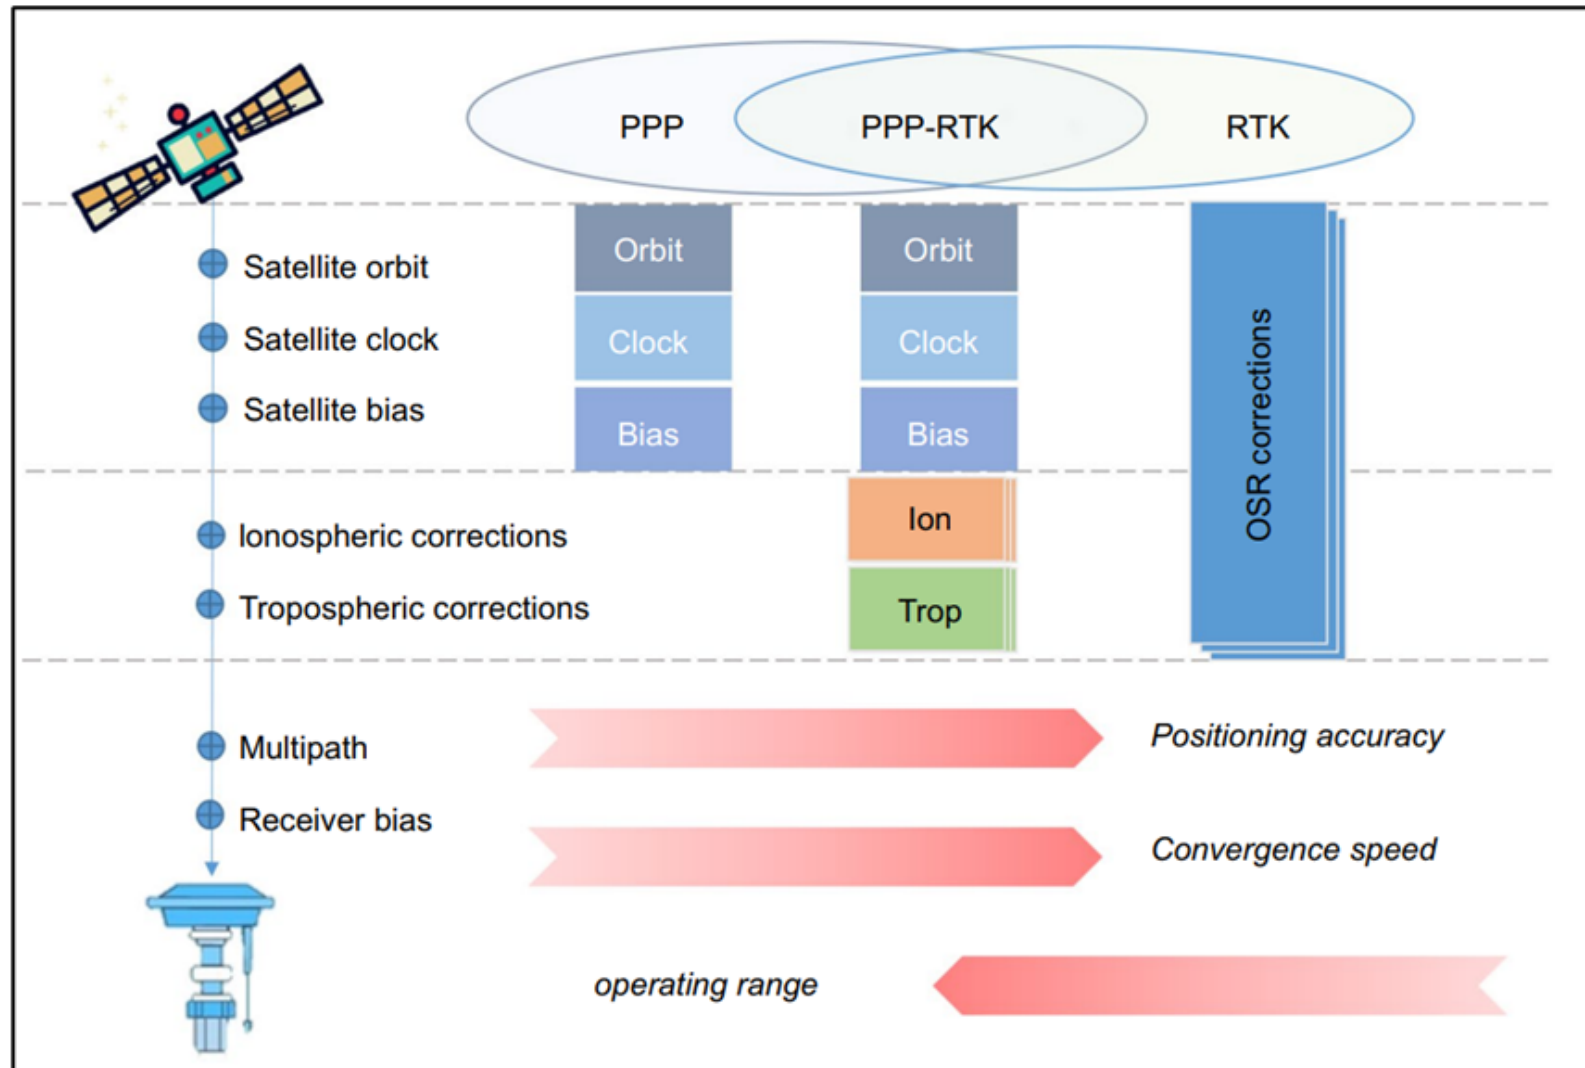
PPP
PPP-RTK
RTK

Satellite orbit
Satellite clock
Satellite bias

Orbit
Clock
Bias

Orbit
Clock
Bias

OSR corrections

Ionospheric corrections
Tropospheric corrections

Ion
Trop

Multipath
Receiver bias

Positioning accuracy
Convergence speed
operating range